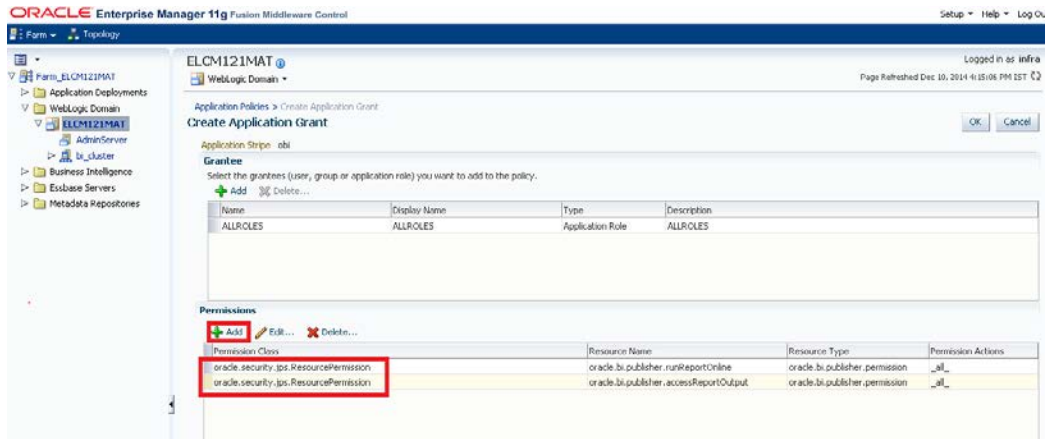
ORACLE Enterprise Manager 11g Fusion Middleware Control

Setup ▾ Help ▾ Log Ou

Farm ▾ Topology

Farm_ELCM121MAT
Application Deployments
WebLogic Domain
ELCM121MAT
AdminServer
bi_cluster
Business Intelligence
Essbase Servers
Metadata Repositories

ELCM121MAT
WebLogic Domain ▾

Logged in as infra
Page Refreshed Dec 10, 2014 4:15:06 PM IST

Application Policies > Create Application Grant
Create Application Grant

OK Cancel

Application Stripe obi

Grantee

Select the grantees (user, group or application role) you want to add to the policy.

Add Delete...

| Name | Display Name | Type | Description |
|---|---|---|---|
| ALLROLES | ALLROLES | Application Role | ALLROLES |

Permissions

Add Edit... Delete...

| Permission Class | Resource Name | Resource Type | Permission Actions |
|---|---|---|---|
| oracle.security.jps.ResourcePermission | oracle.bi.publisher.runReportOnline | oracle.bi.publisher.permission | _all_ |
| oracle.security.jps.ResourcePermission | oracle.bi.publisher.accessReportOutput | oracle.bi.publisher.permission | _all_ |